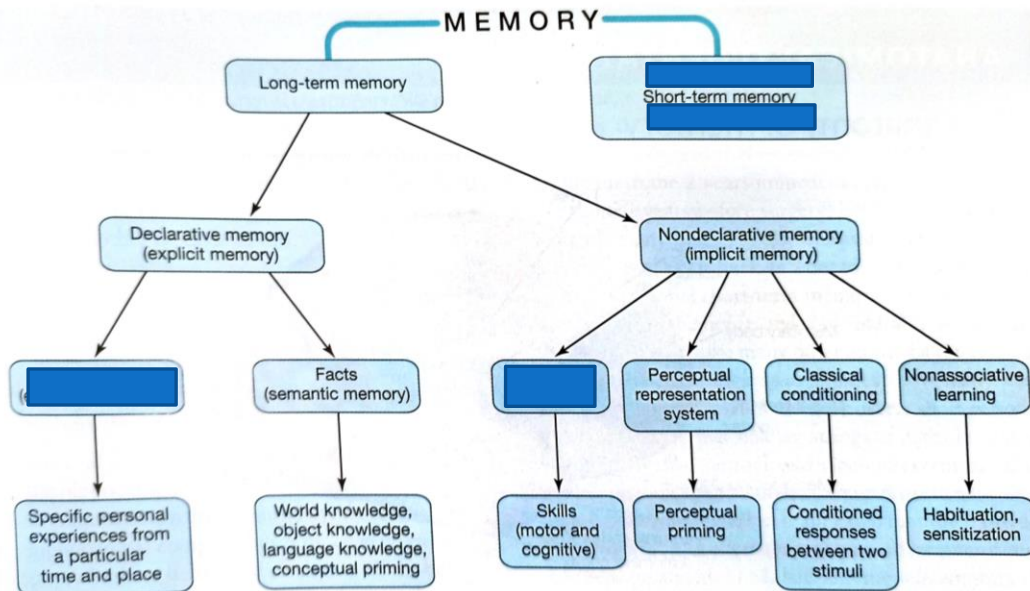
MEMORY

Long-term memory

Short-term memory

Declarative memory (explicit memory)

Nondeclarative memory (implicit memory)

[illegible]

Facts (semantic memory)

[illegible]

Perceptual representation system

Classical conditioning

Nonassociative learning

Specific personal experiences from a particular time and place

World knowledge, object knowledge, language knowledge, conceptual priming

Skills (motor and cognitive)

Perceptual priming

Conditioned responses between two stimuli

Habituation, sensitization